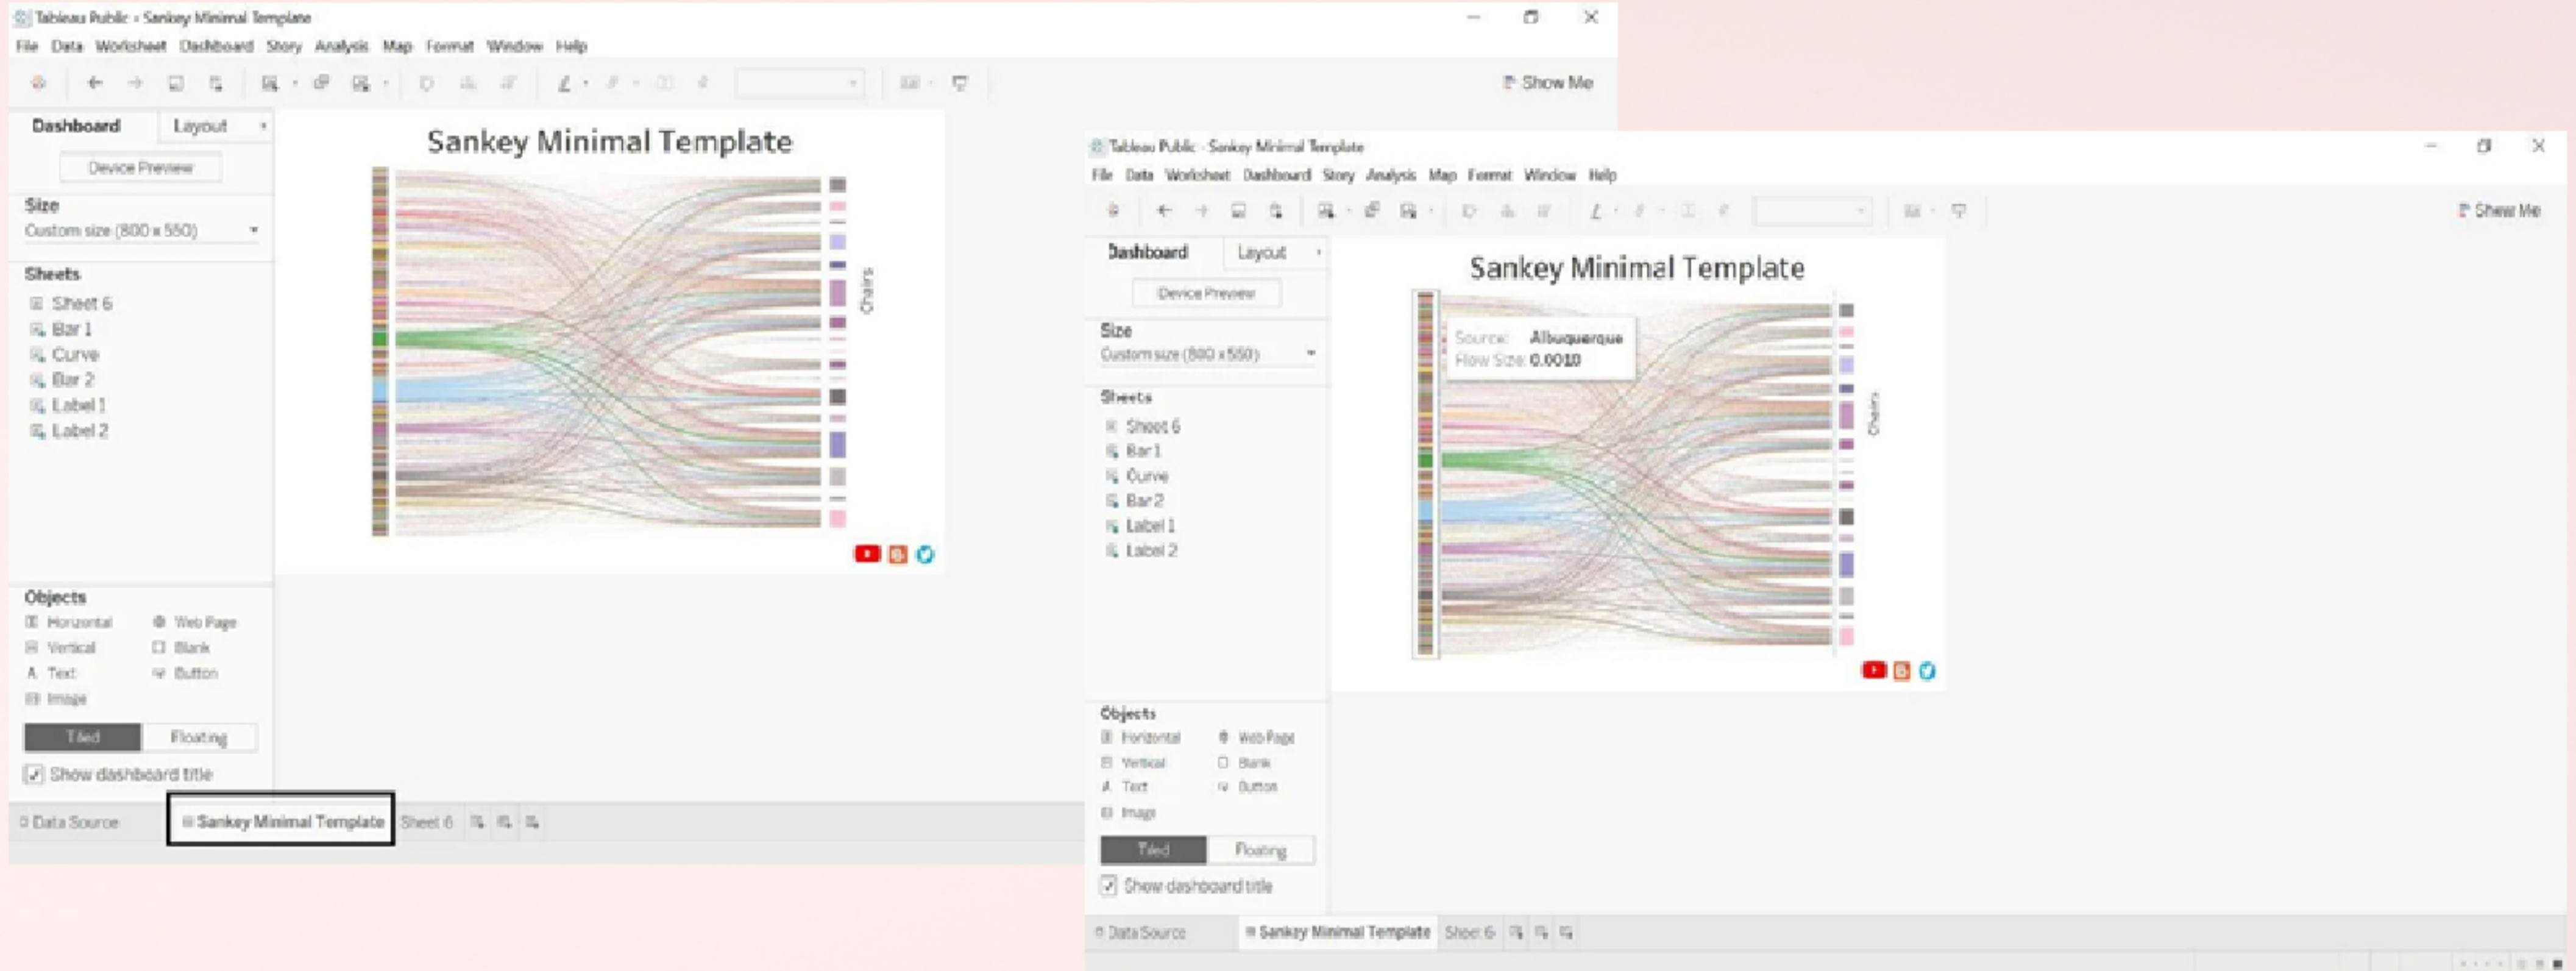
Tableau Public - Sankey Minimal Template

File Data Worksheet Dashboard Story Analysis Map Format Window Help

Show Me

Dashboard Layout

Device Preview

Size
Custom size (800 x 550)

Sheets
Sheet 6
Bar 1
Curve
Bar 2
Label 1
Label 2

Sankey Minimal Template

Chairs

Objects
Horizontal
Web Page
Vertical
Blank
Text
Button
Image

Tiled Floating

Show dashboard title

Data Source Sankey Minimal Template Sheet 6

Tableau Public - Sankey Minimal Template

File Data Worksheet Dashboard Story Analysis Map Format Window Help

Show Me

Dashboard Layout

Device Preview

Size
Custom size (800 x 550)

Sheets
Sheet 6
Bar 1
Curve
Bar 2
Label 1
Label 2

Sankey Minimal Template

Source: Albuquerque
Flow Size: 0.0010

Chairs

Objects
Horizontal
Web Page
Vertical
Blank
Text
Button
Image

Tiled Floating

Show dashboard title

Data Source Sankey Minimal Template Sheet 6